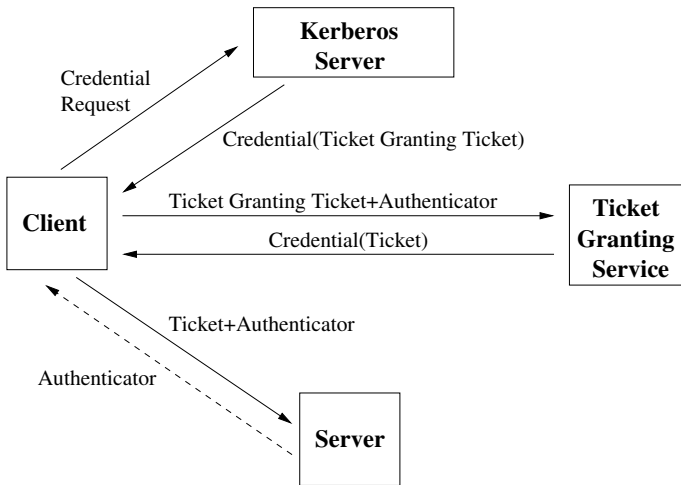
Kerberos Server

Credential Request

Credential(Ticket Granting Ticket)

Client

Ticket Granting Ticket+Authenticator

Ticket Granting Service

Credential(Ticket)

Ticket+Authenticator

Authenticator

Server